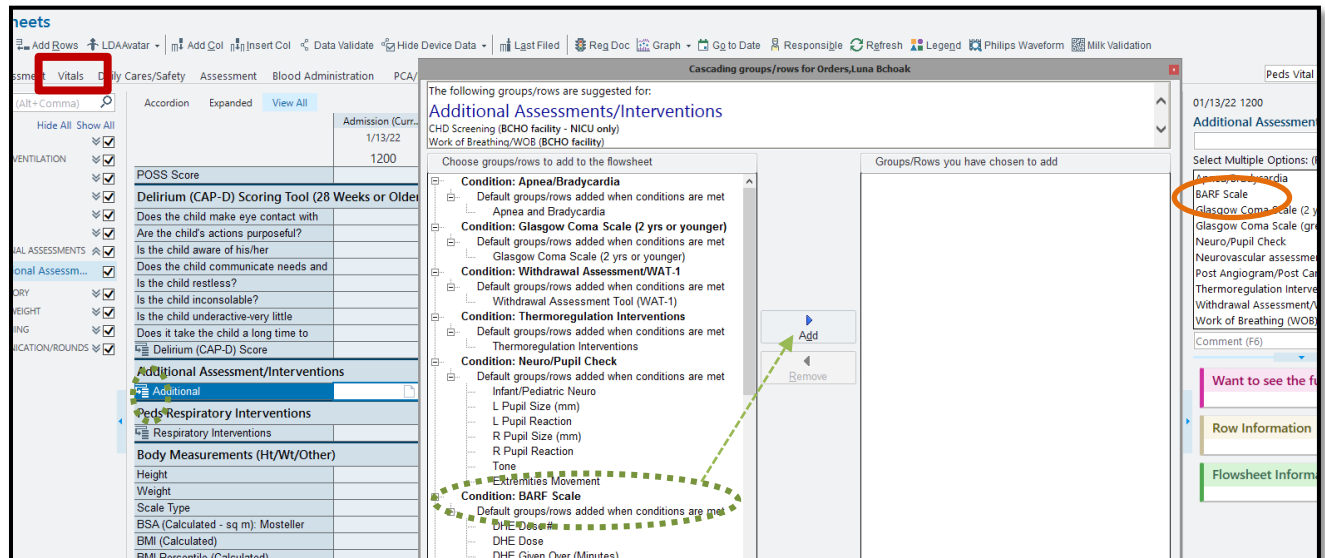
heets

Add Rows LDAAvatar Add Col Insert Col Data Validate Hide Device Data Last Filed Reg Doc Graph Go to Date Responsible Refresh Legend Philips Waveform Milk Validation

ssment Vitals Daily Cares/Safety Assessment Blood Administration PCA/

(Alt+Comma)

Hide All Show All

VENTILATION

AL ASSESSMENTS

onal Assessm...

ORY

VEIGHT

ING

NICATION/ROUNDS

Accordion Expanded View All

Admission (Curr...
1/13/22
1200

POSS Score

Delirium (CAP-D) Scoring Tool (28 Weeks or Older

Does the child make eye contact with
Are the child's actions purposeful?
Is the child aware of his/her
Does the child communicate needs and
Is the child restless?
Is the child inconsolable?
Is the child underactive-very little
Does it take the child a long time to
Delirium (CAP-D) Score

Additional Assessment/Interventions
Additional

Peds Respiratory Interventions
Respiratory Interventions

Body Measurements (Ht/Wt/Other)
Height
Weight
Scale Type
BSA (Calculated - sq m): Mosteller
BMI (Calculated)
BMI Percentile (Calculated)

Cascading groups/rows for Orders,Luna Bchoak

The following groups/rows are suggested for:
Additional Assessments/Interventions
CHD Screening (BCHO facility - NICU only)
Work of Breathing/WOB (BCHO facility)

Choose groups/rows to add to the flowsheet

Condition: Apnea/Bradycardia
Default groups/rows added when conditions are met
Apnea and Bradycardia
Condition: Glasgow Coma Scale (2 yrs or younger)
Default groups/rows added when conditions are met
Glasgow Coma Scale (2 yrs or younger)
Condition: Withdrawal Assessment/WAT-1
Default groups/rows added when conditions are met
Withdrawal Assessment Tool (WAT-1)
Condition: Thermoregulation Interventions
Default groups/rows added when conditions are met
Thermoregulation Interventions
Condition: Neuro/Pupil Check
Default groups/rows added when conditions are met
Infant/Pediatric Neuro
L Pupil Size (mm)
L Pupil Reaction
R Pupil Size (mm)
R Pupil Reaction
Tone
Extremities Movement
Condition: BARF Scale
Default groups/rows added when conditions are met
DHE Dose #
DHE Dose
DHE Given Over (Minutes)

Add
Remove

Groups/Rows you have chosen to add

Peds Vital

01/13/22 1200
Additional Assessment

Select Multiple Options: (
Apnea/Bradycardia
BARF Scale
Glasgow Coma Scale (2 y
Glasgow Coma Scale (gr
Neuro/Pupil Check
Neurovascular assessme
Post Angiogram/Post Ca
Thermoregulation Interve
Withdrawal Assessment/V
Work of Breathing (WOB)
Comment (F6)

Want to see the fu

Row Information

Flowsheet Informa